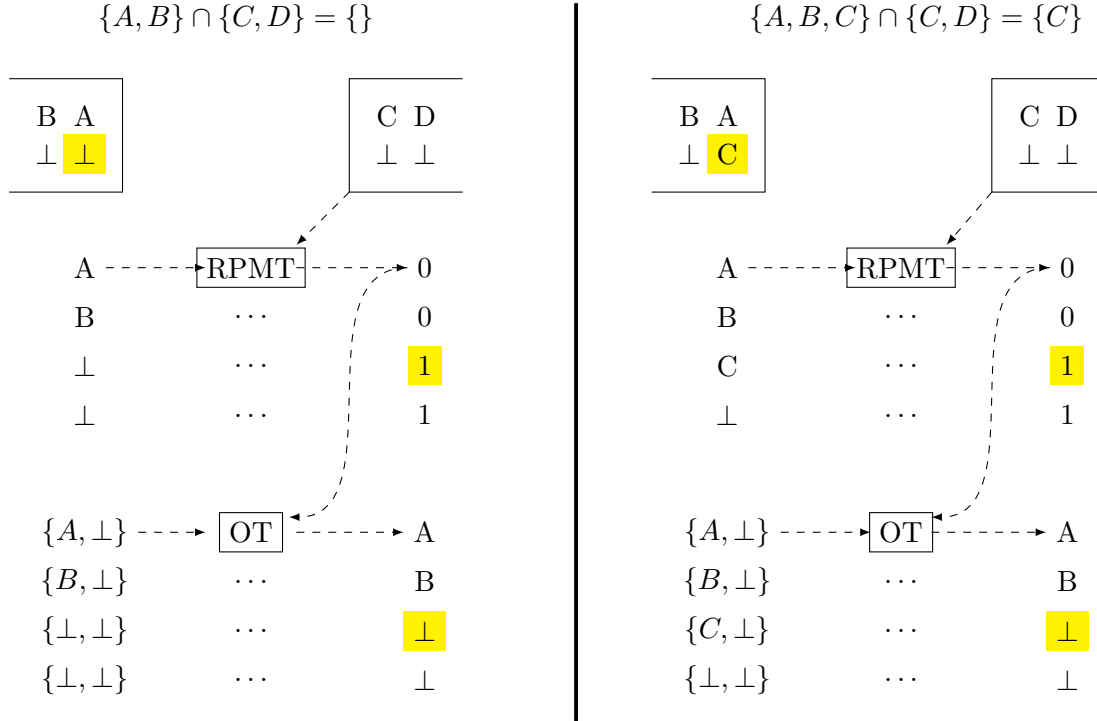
$\{A, B\} \cap \{C, D\} = \{\}$

B A
$\perp$ $\perp$

C D
$\perp$ $\perp$

A RPMT 0
B $\cdots$ 0
$\perp$ $\cdots$ 1
$\perp$ $\cdots$ 1

$\{A, \perp\}$ OT A
$\{B, \perp\}$ $\cdots$ B
$\{\perp, \perp\}$ $\cdots$ $\perp$
$\{\perp, \perp\}$ $\cdots$ $\perp$

$\{A, B, C\} \cap \{C, D\} = \{C\}$

B A
$\perp$ C

C D
$\perp$ $\perp$

A RPMT 0
B $\cdots$ 0
C $\cdots$ 1
$\perp$ $\cdots$ 1

$\{A, \perp\}$ OT A
$\{B, \perp\}$ $\cdots$ B
$\{C, \perp\}$ $\cdots$ $\perp$
$\{\perp, \perp\}$ $\cdots$ $\perp$